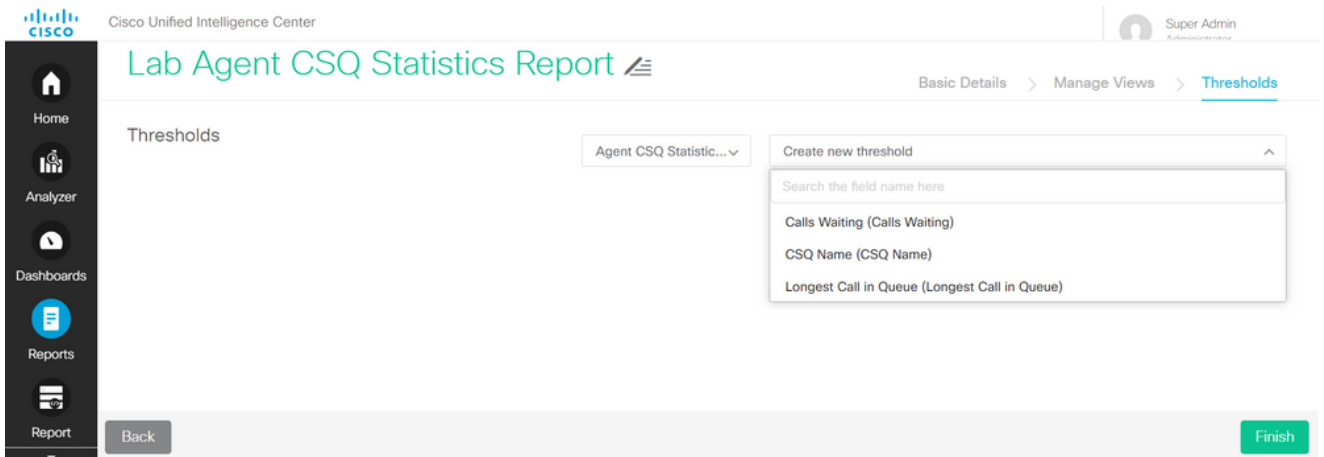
cisco

Cisco Unified Intelligence Center

Super Admin
Administrator

Lab Agent CSQ Statistics Report

Basic Details > Manage Views > Thresholds

Home

Analyzer

Dashboards

Reports

Report

Thresholds

Agent CSQ Statistic...

Create new threshold

Search the field name here

Calls Waiting (Calls Waiting)

CSQ Name (CSQ Name)

Longest Call in Queue (Longest Call in Queue)

Back

Finish